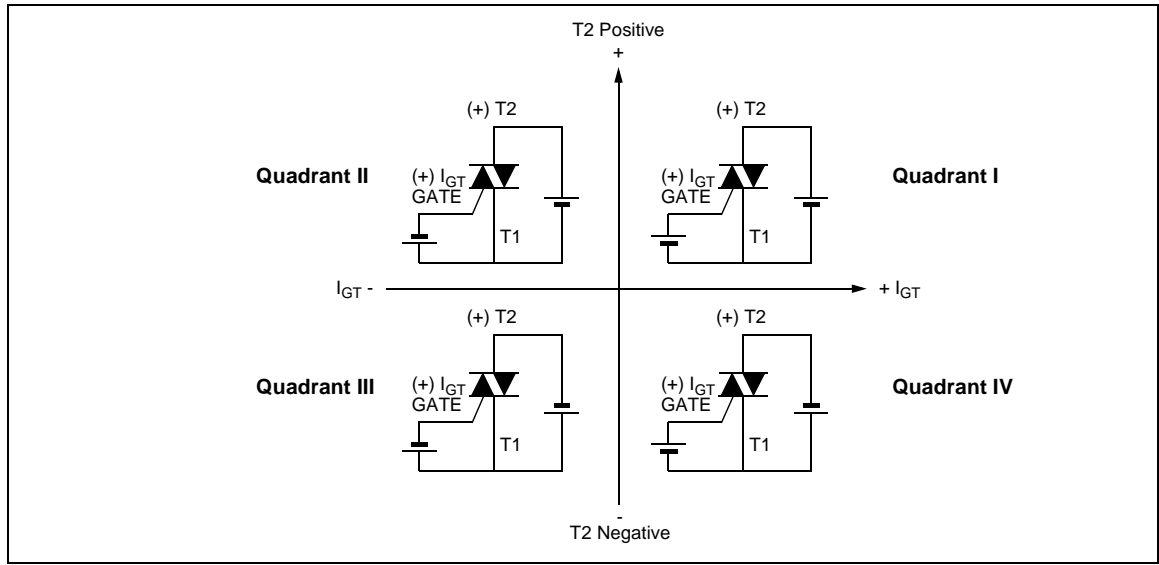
T2 Positive
+

(+) T2

Quadrant II

(+) $I_{GT}$
GATE

T1

(+) T2

(+) $I_{GT}$
GATE

T1

Quadrant I

$I_{GT}$ -

+ $I_{GT}$

(+) T2

Quadrant III

(+) $I_{GT}$
GATE

T1

(+) T2

(+) $I_{GT}$
GATE

T1

Quadrant IV

-
T2 Negative